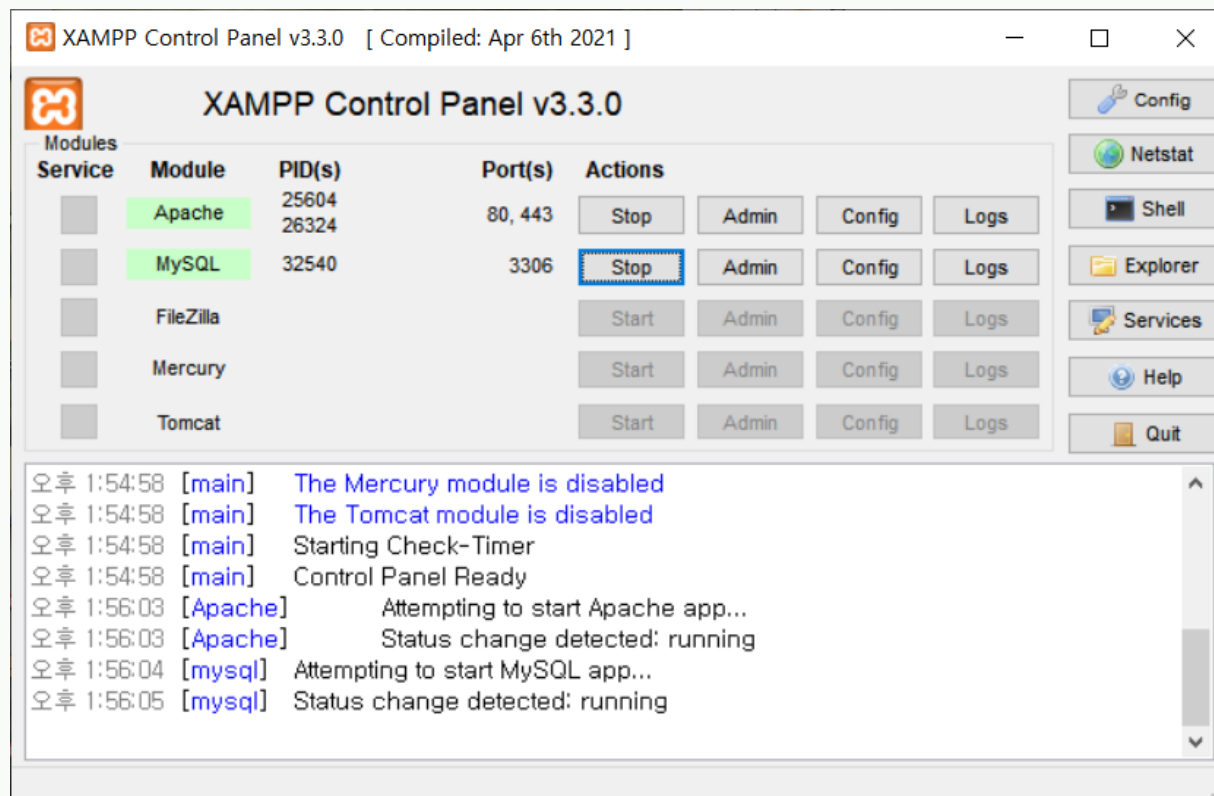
XAMPP Control Panel v3.3.0 [ Compiled: Apr 6th 2021 ]

XAMPP Control Panel v3.3.0

Modules

| Service | Module | PID(s) | Port(s) | Actions | | | |
|---|---|---|---|---|---|---|---|
| | Apache | 25604 26324 | 80, 443 | Stop | Admin | Config | Logs |
| | MySQL | 32540 | 3306 | Stop | Admin | Config | Logs |
| | FileZilla | | | Start | Admin | Config | Logs |
| | Mercury | | | Start | Admin | Config | Logs |
| | Tomcat | | | Start | Admin | Config | Logs |

Config
Netstat
Shell
Explorer
Services
Help
Quit

오후 1:54:58 [main] The Mercury module is disabled
오후 1:54:58 [main] The Tomcat module is disabled
오후 1:54:58 [main] Starting Check-Timer
오후 1:54:58 [main] Control Panel Ready
오후 1:56:03 [Apache] Attempting to start Apache app...
오후 1:56:03 [Apache] Status change detected: running
오후 1:56:04 [mysql] Attempting to start MySQL app...
오후 1:56:05 [mysql] Status change detected: running